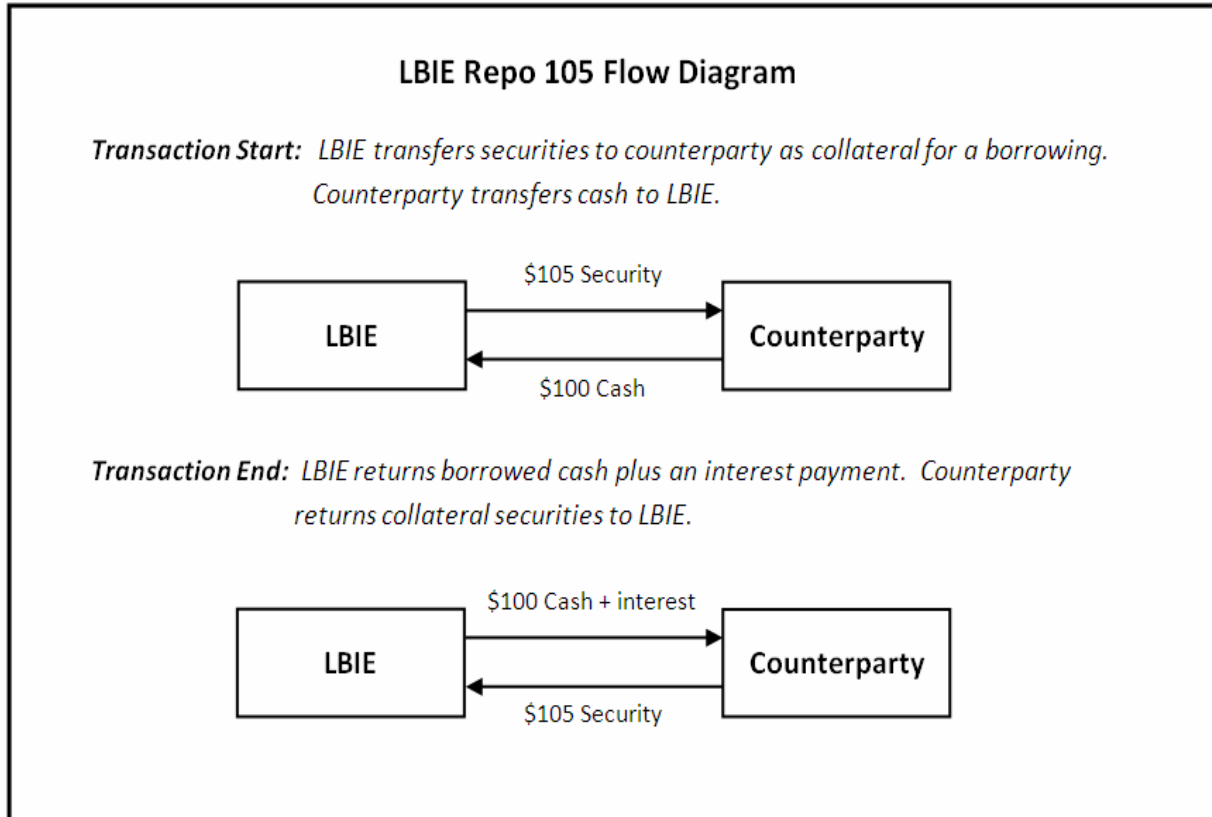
LBIE Repo 105 Flow Diagram

***Transaction Start:*** *LBIE transfers securities to counterparty as collateral for a borrowing. Counterparty transfers cash to LBIE.*

\$105 Security

LBIE

Counterparty

\$100 Cash

***Transaction End:*** *LBIE returns borrowed cash plus an interest payment. Counterparty returns collateral securities to LBIE.*

\$100 Cash + interest

LBIE

Counterparty

\$105 Security